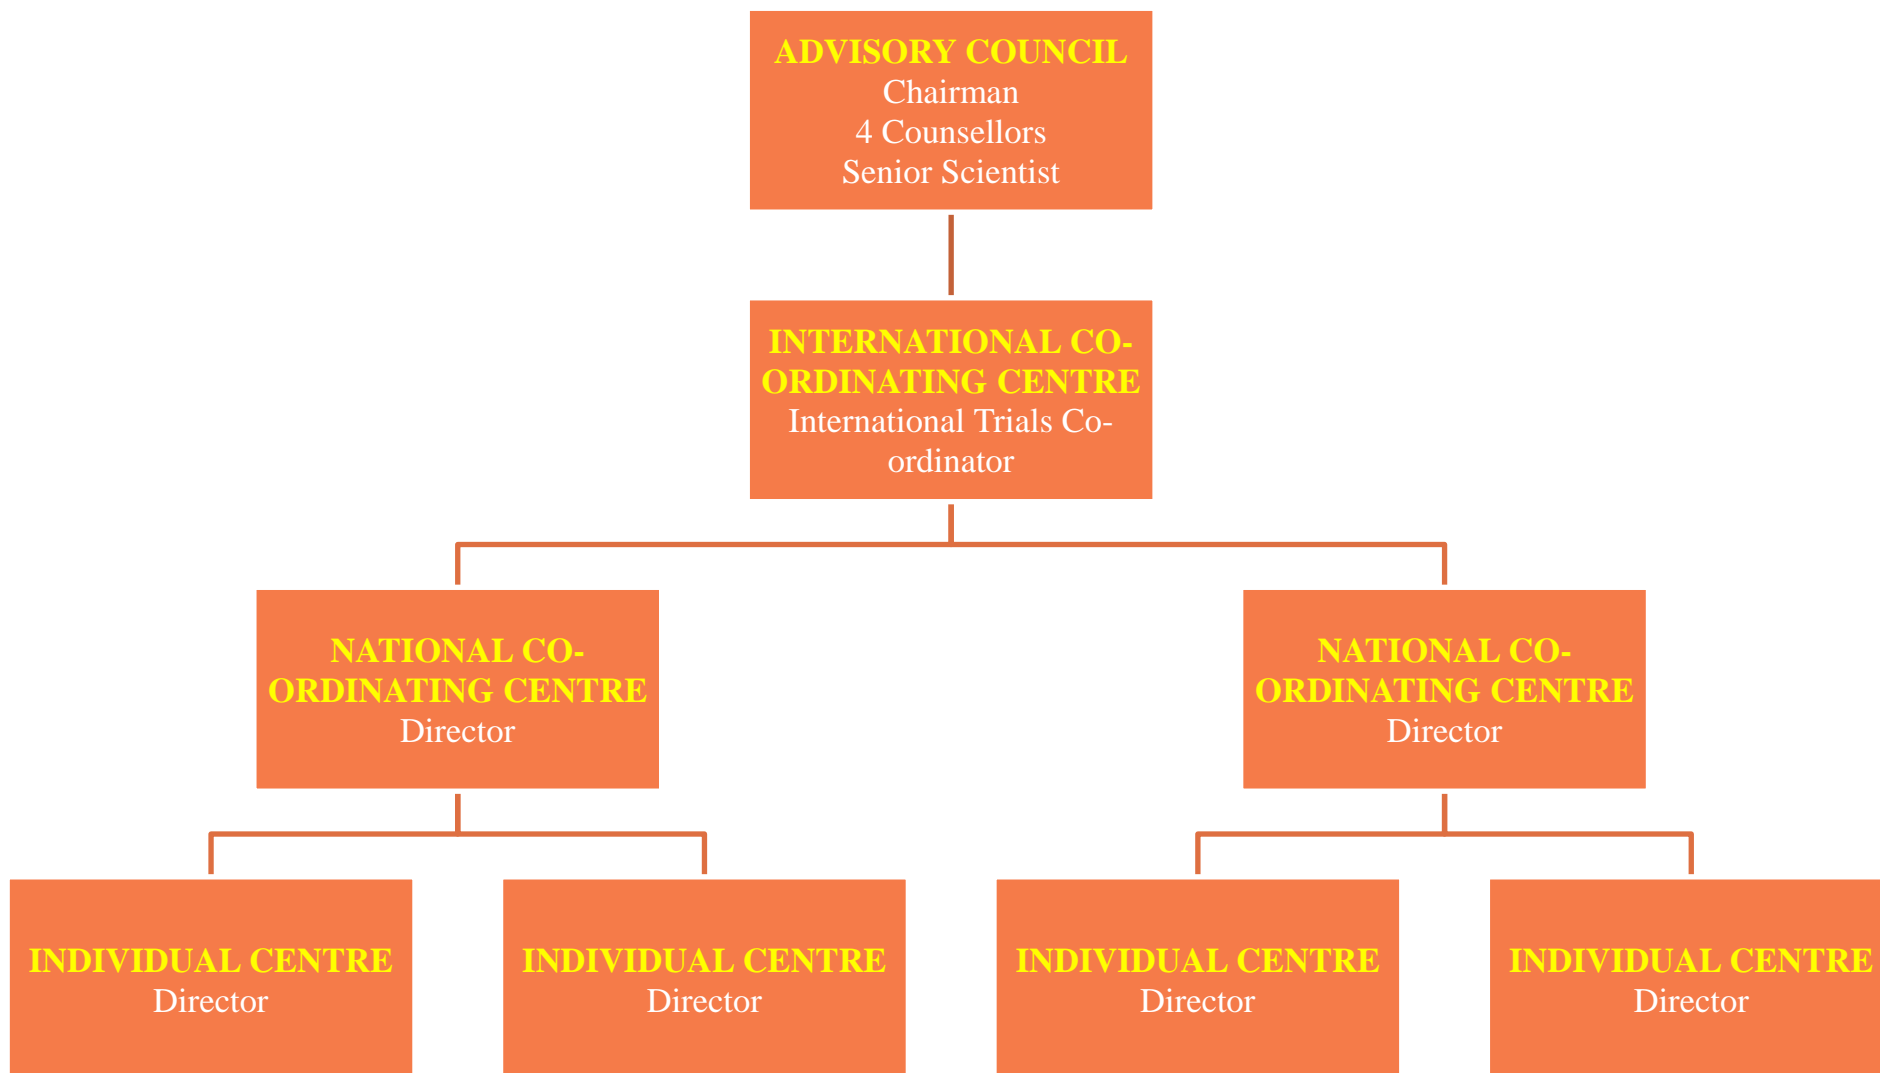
ADVISORY COUNCIL
Chairman
4 Counsellors
Senior Scientist

INTERNATIONAL CO-ORDINATING CENTRE
International Trials Co-ordinator

NATIONAL CO-ORDINATING CENTRE
Director

NATIONAL CO-ORDINATING CENTRE
Director

INDIVIDUAL CENTRE
Director

INDIVIDUAL CENTRE
Director

INDIVIDUAL CENTRE
Director

INDIVIDUAL CENTRE
Director